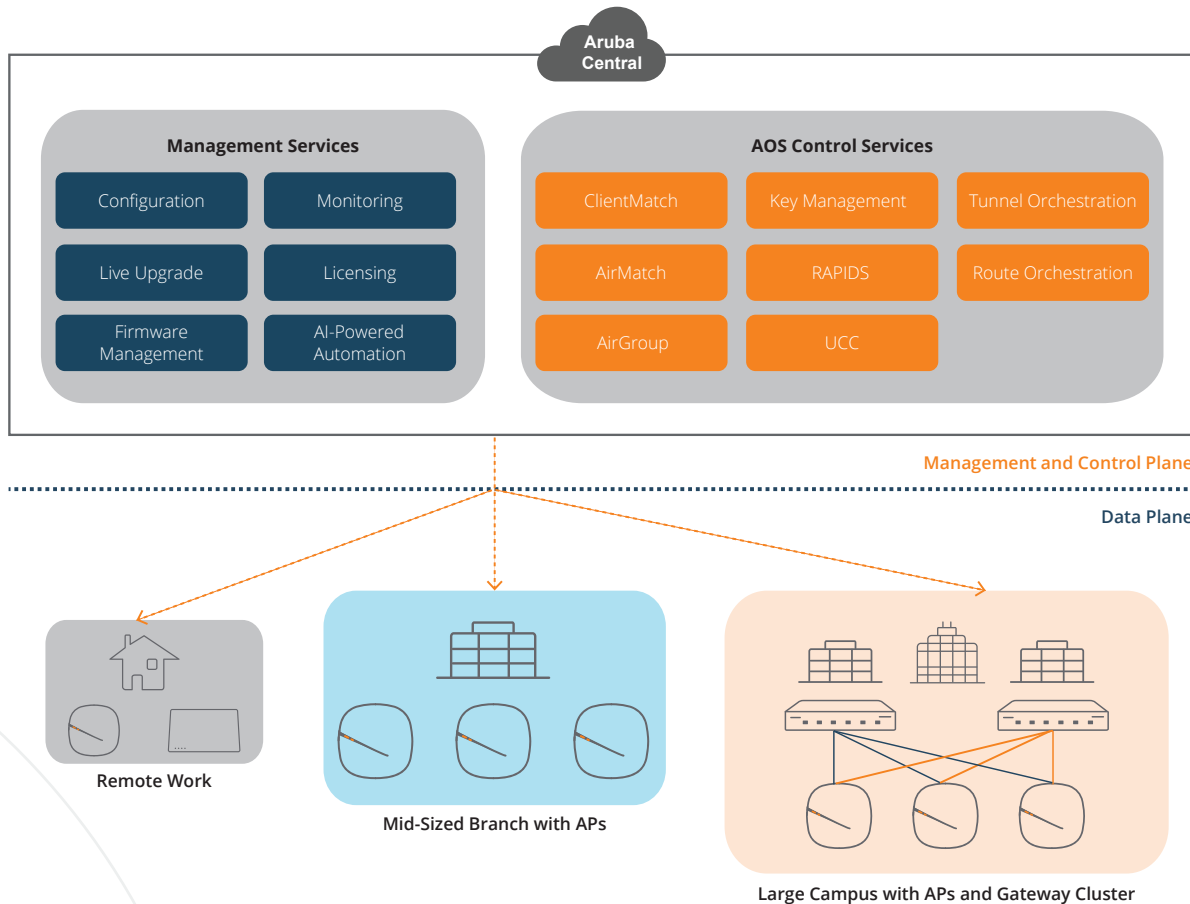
Aruba Central

Management Services

Configuration

Monitoring

Live Upgrade

Licensing

Firmware Management

AI-Powered Automation

AOS Control Services

ClientMatch

Key Management

Tunnel Orchestration

AirMatch

RAPIDS

Route Orchestration

AirGroup

UCC

Management and Control Plane

Data Plane

Remote Work

Mid-Sized Branch with APs

Large Campus with APs and Gateway Cluster